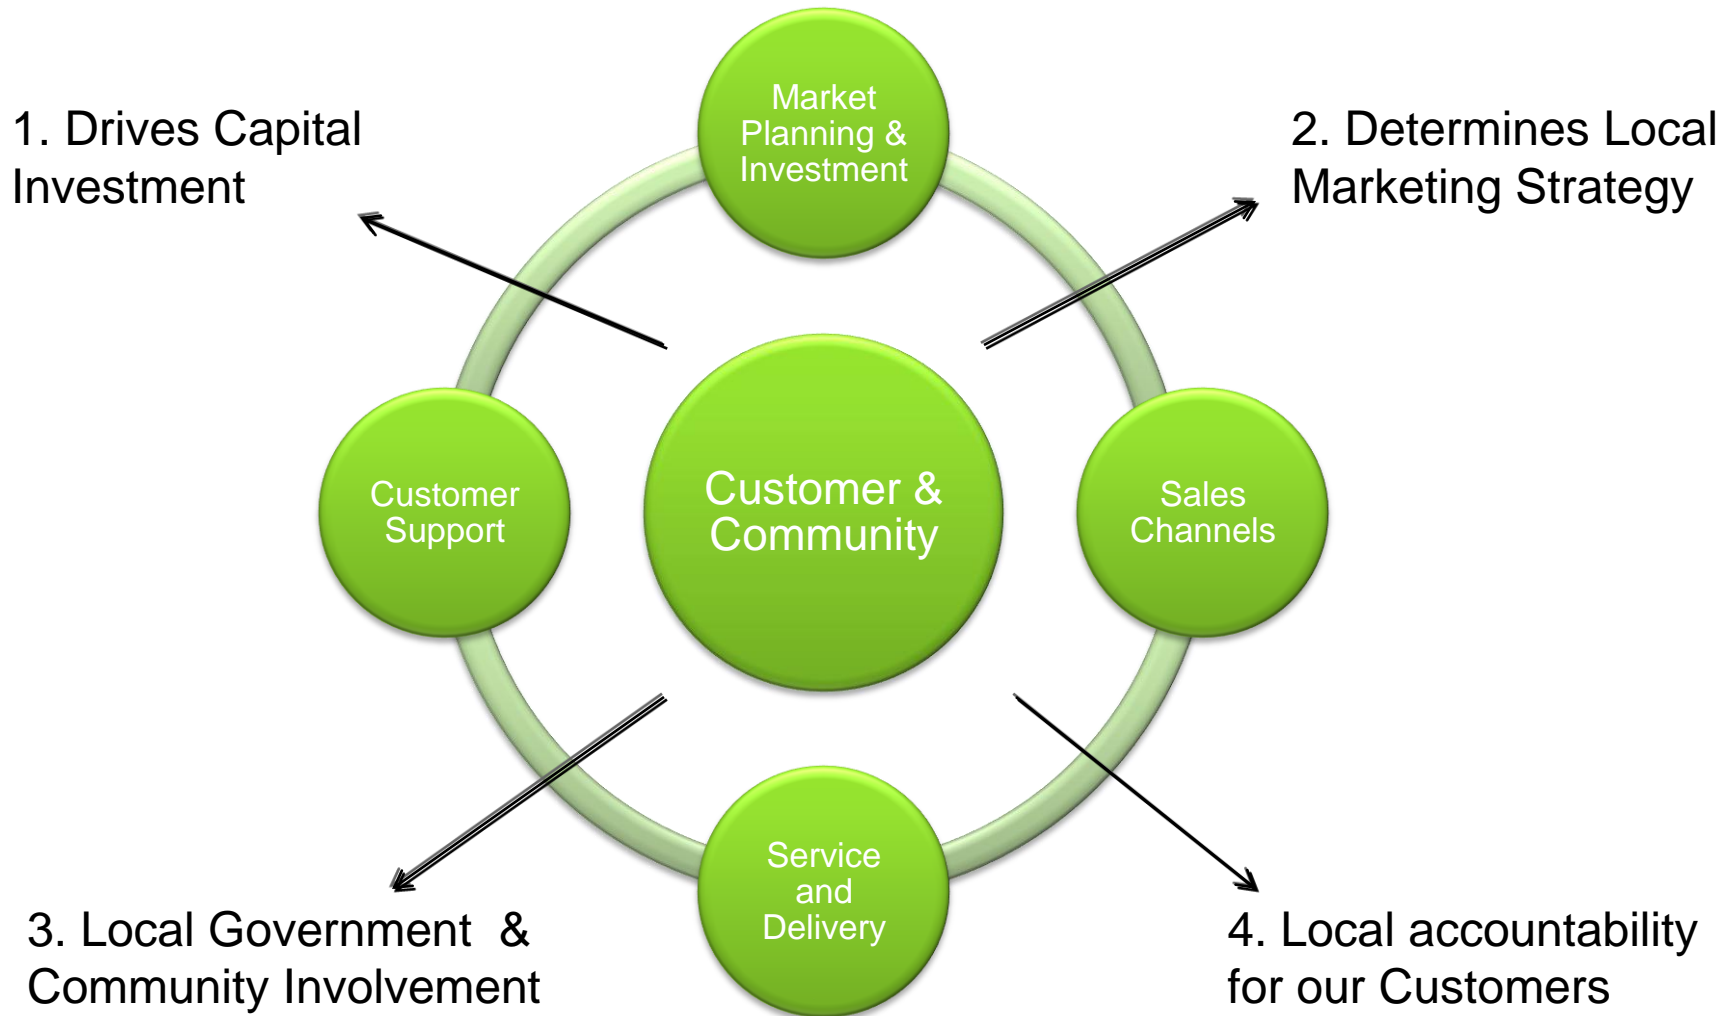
1. Drives Capital Investment

Market Planning & Investment

2. Determines Local Marketing Strategy

Customer Support

Customer & Community

Sales Channels

Service and Delivery

3. Local Government & Community Involvement

4. Local accountability for our Customers